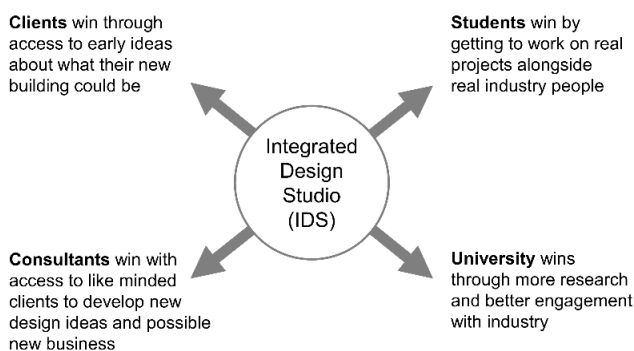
**Clients** win through access to early ideas about what their new building could be

**Students** win by getting to work on real projects alongside real industry people

Integrated Design Studio (IDS)

**Consultants** win with access to like minded clients to develop new design ideas and possible new business

**University** wins through more research and better engagement with industry